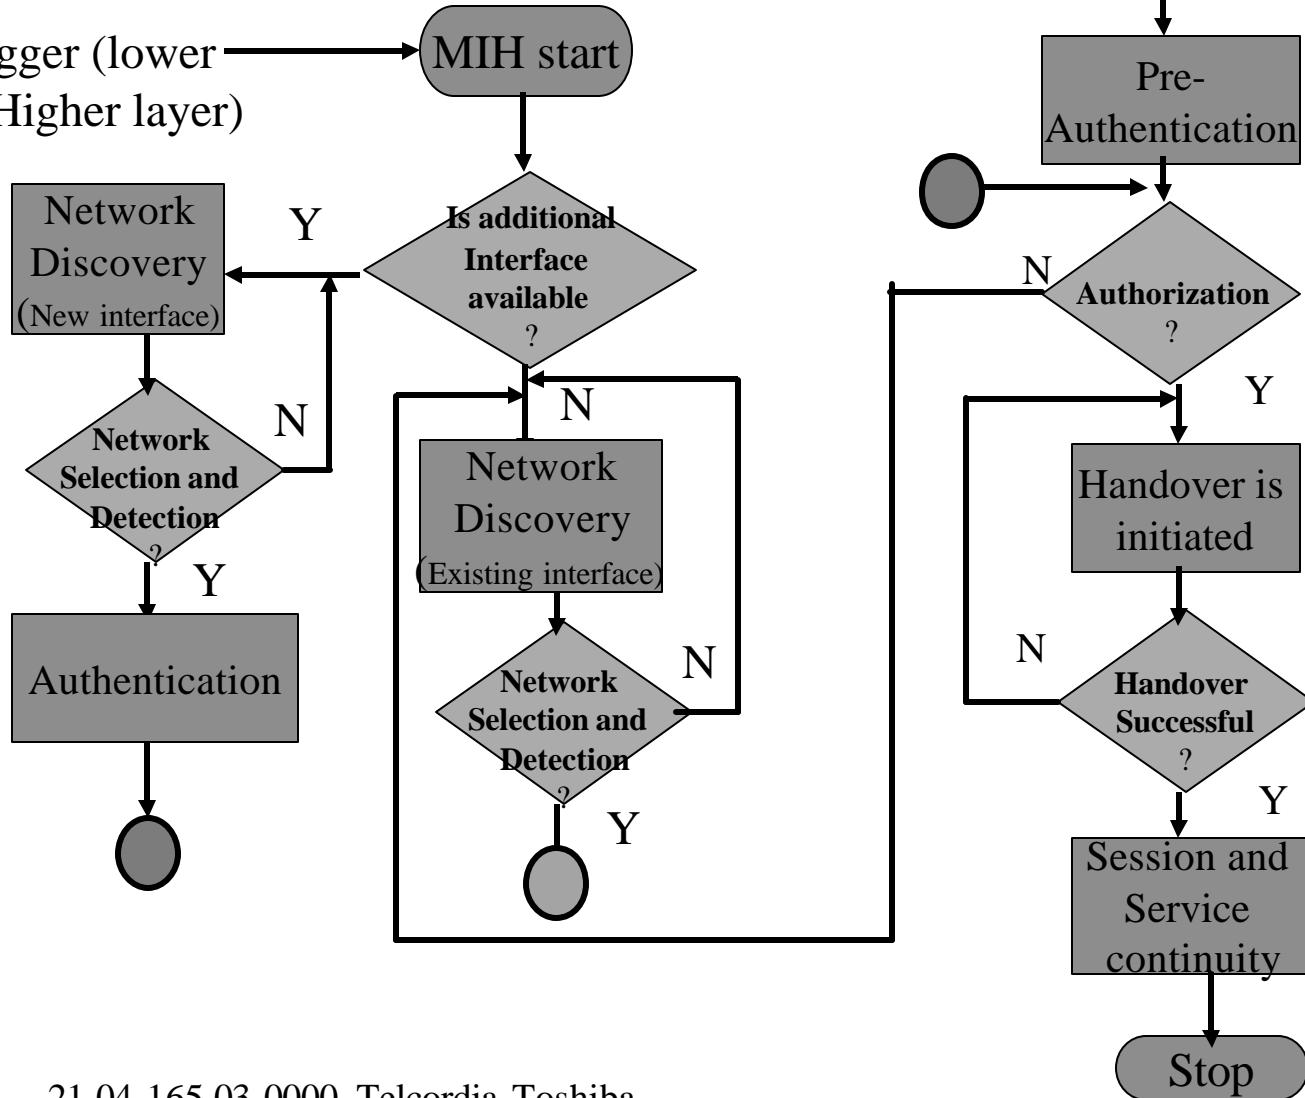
gger (lower
Higher layer)

MIH start

Is additional Interface available ?

Y

Network Discovery (New interface)

Network Selection and Detection ?

N

Y

Authentication

N

Network Discovery (Existing interface)

Network Selection and Detection ?

N

Y

Pre-Authentication

N

Authorization ?

Y

Handover is initiated

N

Handover Successful ?

Y

Session and Service continuity

Stop

21-04-165-03-0000_Telcordia_Toshiba